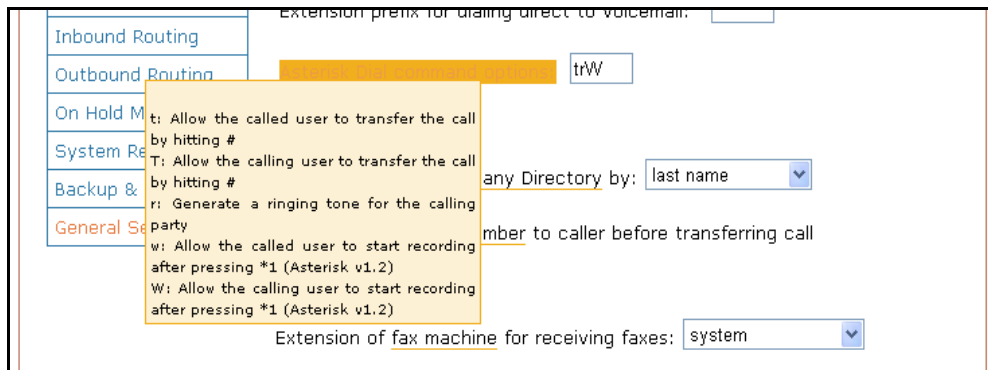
Extension prefix for dialing direct to voicemail:

Inbound Routing

Outbound Routing

On Hold M

System Re

Backup &

General Se

Asterisk Dial command options: trW

t: Allow the called user to transfer the call by hitting #
T: Allow the calling user to transfer the call by hitting #
r: Generate a ringing tone for the calling party
w: Allow the called user to start recording after pressing *1 (Asterisk v1.2)
W: Allow the calling user to start recording after pressing *1 (Asterisk v1.2)

any Directory by: last name

mber to caller before transferring call

Extension of fax machine for receiving faxes: system